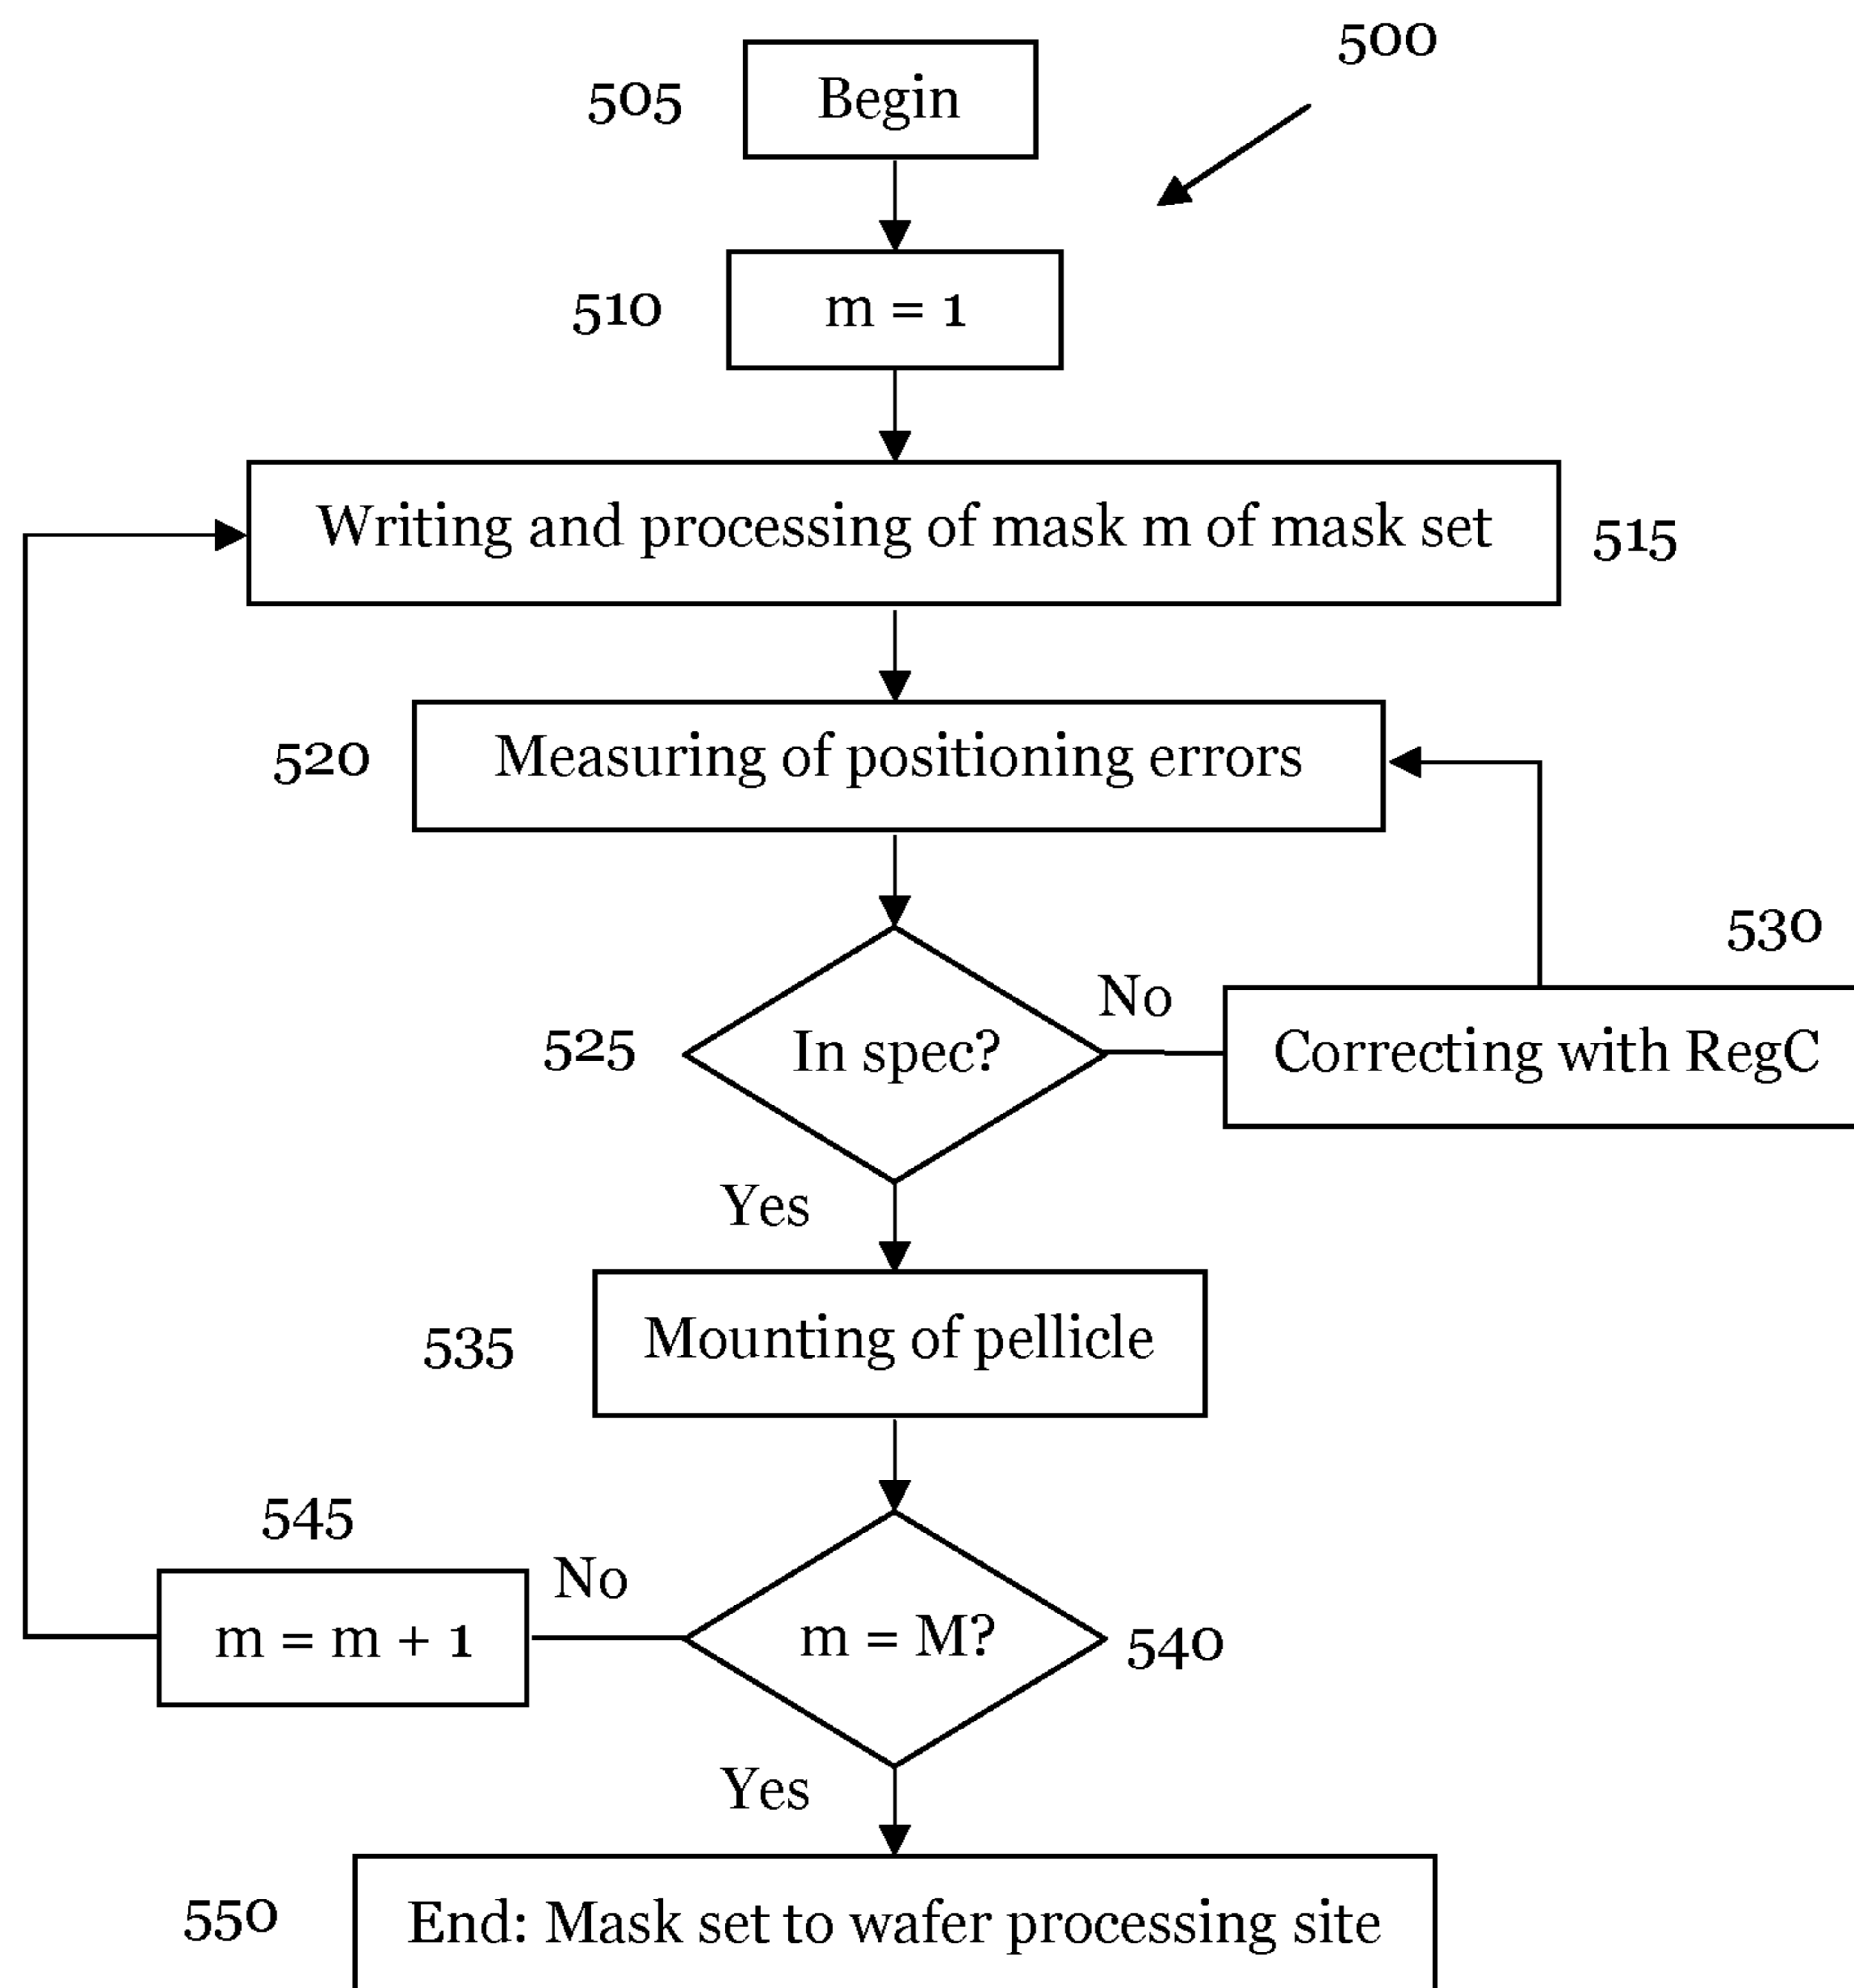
500

505 Begin

510 m = 1

Writing and processing of mask m of mask set 515

520 Measuring of positioning errors

530

No

525 In spec?

Correcting with RegC

Yes

535 Mounting of pellicle

545

No

m = m + 1

m = M? 540

Yes

550 End: Mask set to wafer processing site